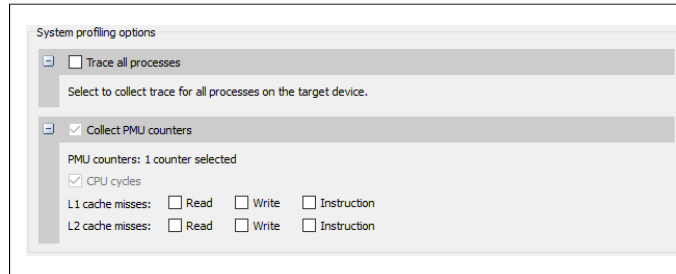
System profiling options

Trace all processes

Select to collect trace for all processes on the target device.

Collect PMU counters

PMU counters: 1 counter selected

CPU cycles

L1 cache misses: Read Write Instruction

L2 cache misses: Read Write Instruction